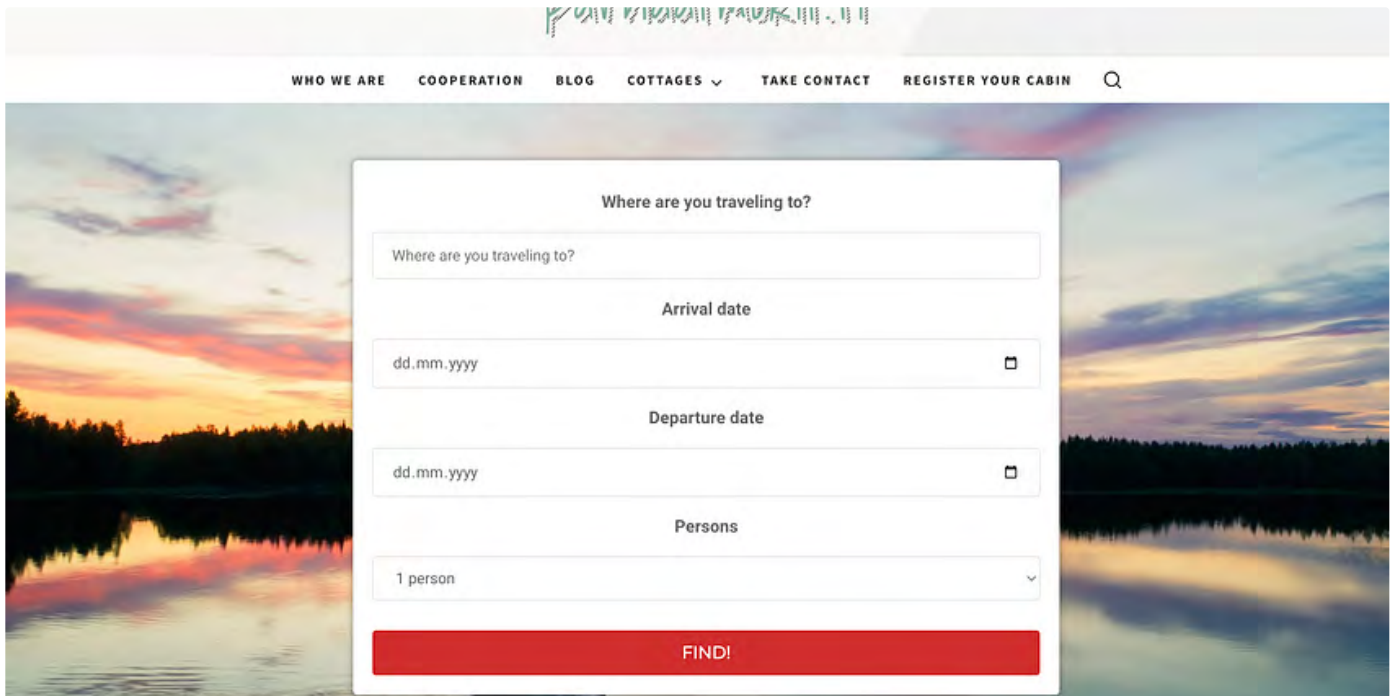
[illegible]

WHO WE ARE COOPERATION BLOG COTTAGES TAKE CONTACT REGISTER YOUR CABIN

Where are you traveling to?

Where are you traveling to?

Arrival date

dd.mm.yyyy

Departure date

dd.mm.yyyy

Persons

1 person

FIND!